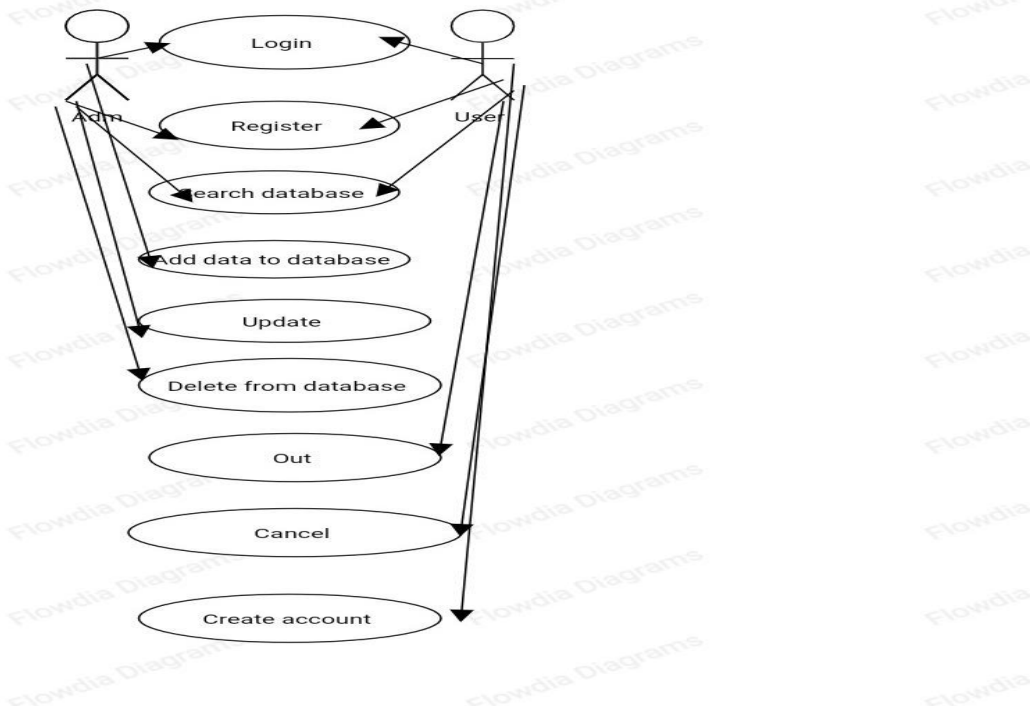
Adm

User

Login

Register

Search database

Add data to database

Update

Delete from database

Out

Cancel

Create account

Flowdia Diagrams

Flowdia Diagrams

Flowdia Diagrams

Flowdia Diagrams

Flowdia Diagrams

Flowdia Diagrams

Flowdia Diagrams

Flowdia Diagrams

Flowdia Diagrams

Flowdia

Flowdia

Flowdia

Flowdia

Flowdia

Flowdia

Flowdia

Flowdia

Flowdia